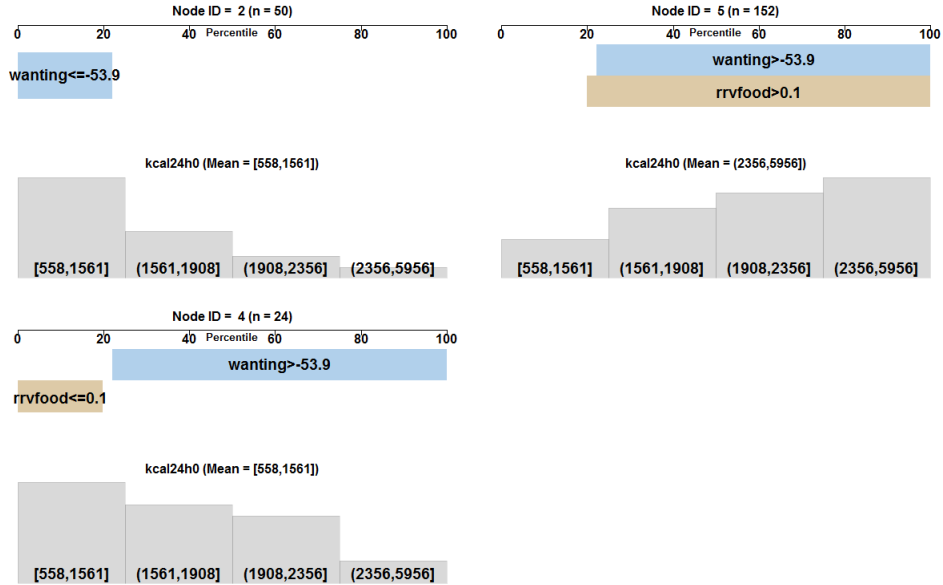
Node ID = 2 (n = 50)

0 20 40 Percentile 60 80 100

wanting<=-53.9

kcal24h0 (Mean = [558,1561])

[558,1561] (1561,1908] (1908,2356] (2356,5956]

Node ID = 5 (n = 152)

0 20 40 Percentile 60 80 100

wanting>-53.9

rrvfood>0.1

kcal24h0 (Mean = (2356,5956])

[558,1561] (1561,1908] (1908,2356] (2356,5956]

Node ID = 4 (n = 24)

0 20 40 Percentile 60 80 100

wanting>-53.9

rrvfood<=0.1

kcal24h0 (Mean = [558,1561])

[558,1561] (1561,1908] (1908,2356] (2356,5956]